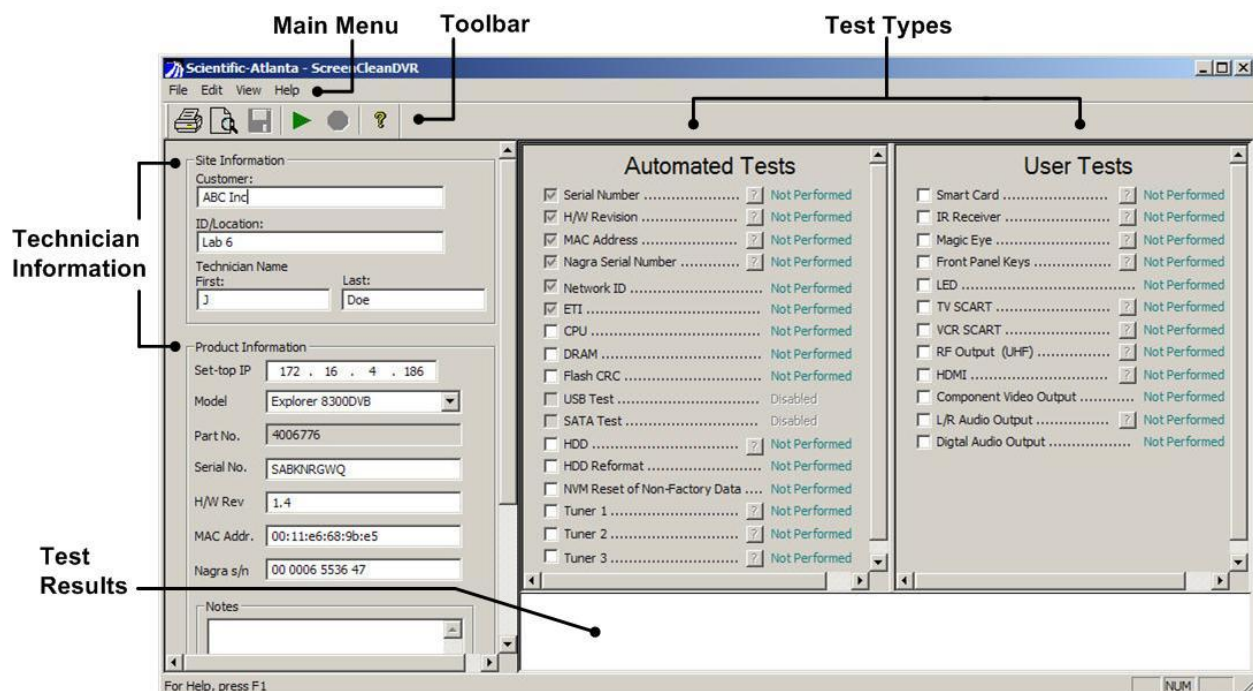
Main Menu
Toolbar
Test Types

Scientific-Atlanta - ScreenCleanDVR

File Edit View Help

Technician Information

Site Information
Customer:
ABC Inc
ID/Location:
Lab 6
Technician Name
First:
J
Last:
Doe

Product Information
Set-top IP 172 . 16 . 4 . 186
Model Explorer 8300DVB
Part No. 4006776
Serial No. SABKNRGWQ
H/W Rev 1.4
MAC Addr. 00:11:e6:68:9b:e5
Nagra s/n 00 0006 5536 47

Notes

Automated Tests
Serial Number ........................ ? Not Performed
H/W Revision ........................ ? Not Performed
MAC Address ........................ ? Not Performed
Nagra Serial Number ............ ? Not Performed
Network ID ........................ Not Performed
ETI ........................ Not Performed
CPU ........................ Not Performed
DRAM ........................ Not Performed
Flash CRC ........................ Not Performed
USB Test ........................ Disabled
SATA Test ........................ Disabled
HDD ........................ ? Not Performed
HDD Reformat ........................ Not Performed
NVM Reset of Non-Factory Data .... Not Performed
Tuner 1 ........................ ? Not Performed
Tuner 2 ........................ ? Not Performed
Tuner 3 ........................ ? Not Performed

User Tests
Smart Card ........................ ? Not Performed
IR Receiver ........................ ? Not Performed
Magic Eye ........................ ? Not Performed
Front Panel Keys ................ ? Not Performed
LED ........................ Not Performed
TV SCART ........................ ? Not Performed
VCR SCART ........................ ? Not Performed
RF Output (UHF) ................ ? Not Performed
HDMI ........................ ? Not Performed
Component Video Output ............ Not Performed
L/R Audio Output ................ ? Not Performed
Digtal Audio Output ................ Not Performed

Test Results

For Help, press F1
NUM